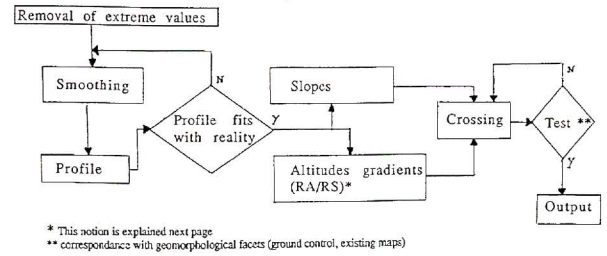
Removal of extreme values

Smoothing

N

Profile fits with reality

Y

Profile

Slopes

Altitudes gradients (RA/RS)*

Crossing

N

Test **

Y

Output

* This notion is explained next page

** correspondance with geomorphological facets (ground control, existing maps)